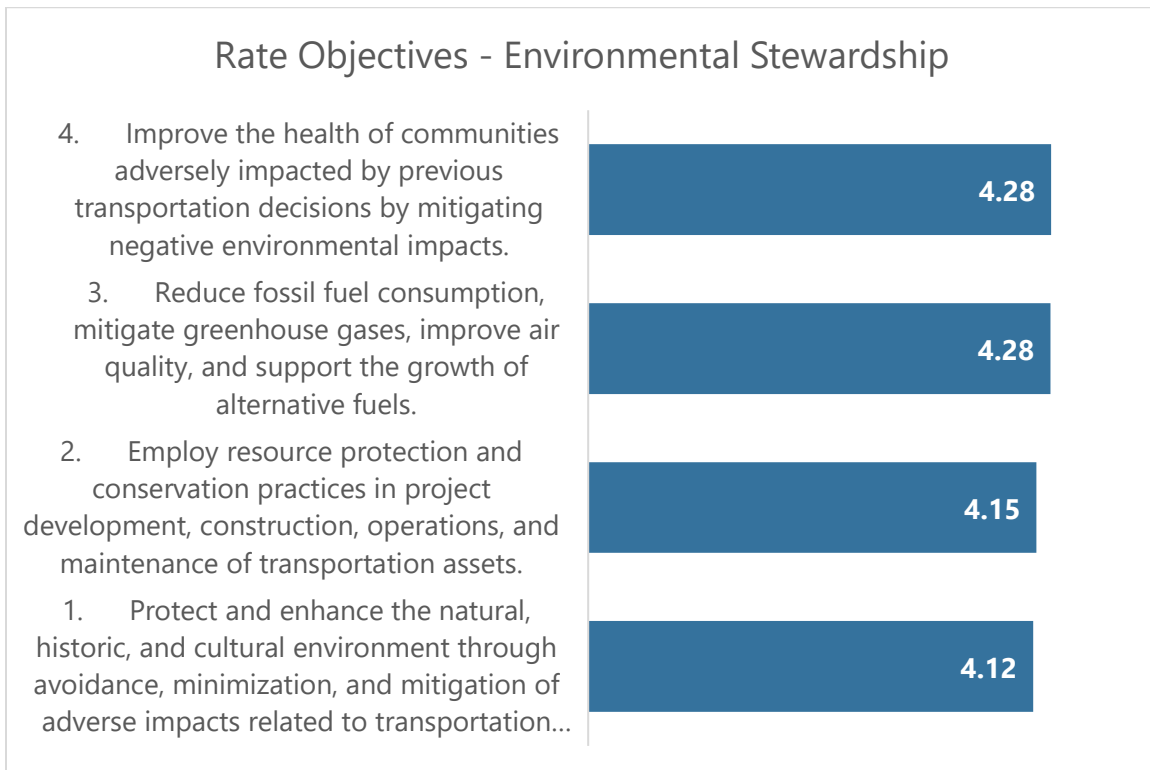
Rate Objectives - Environmental Stewardship

4. Improve the health of communities adversely impacted by previous transportation decisions by mitigating negative environmental impacts.

4.28

3. Reduce fossil fuel consumption, mitigate greenhouse gases, improve air quality, and support the growth of alternative fuels.

4.28

2. Employ resource protection and conservation practices in project development, construction, operations, and maintenance of transportation assets.

4.15

1. Protect and enhance the natural, historic, and cultural environment through avoidance, minimization, and mitigation of adverse impacts related to transportation...

4.12